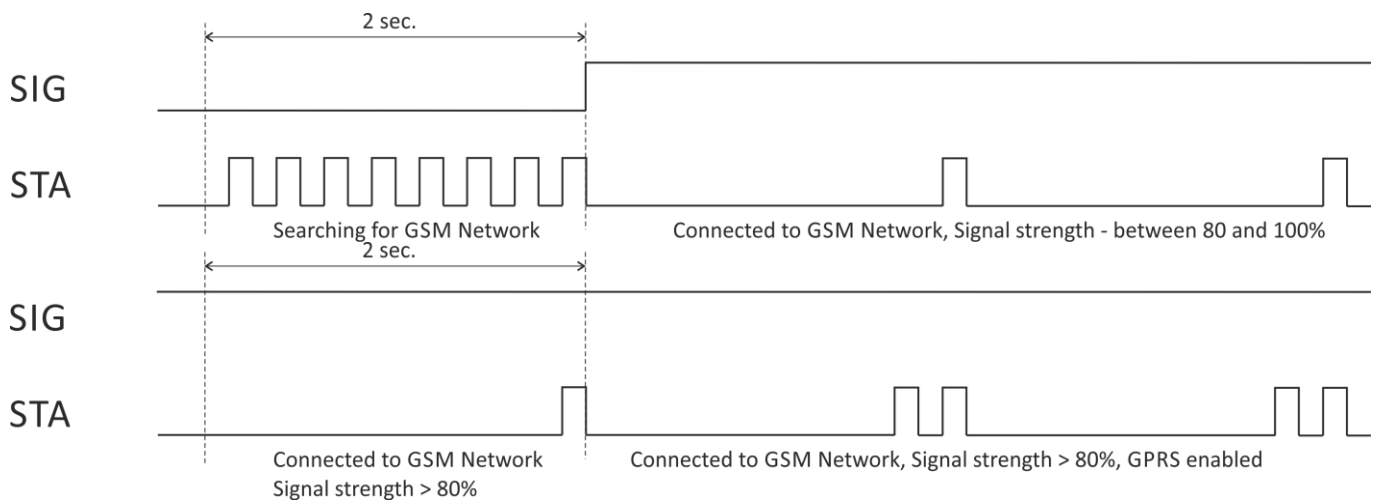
2 sec.

SIG

STA

Searching for GSM Network

Connected to GSM Network, Signal strength - between 80 and 100%

2 sec.

SIG

STA

Connected to GSM Network
Signal strength > 80%

Connected to GSM Network, Signal strength > 80%, GPRS enabled